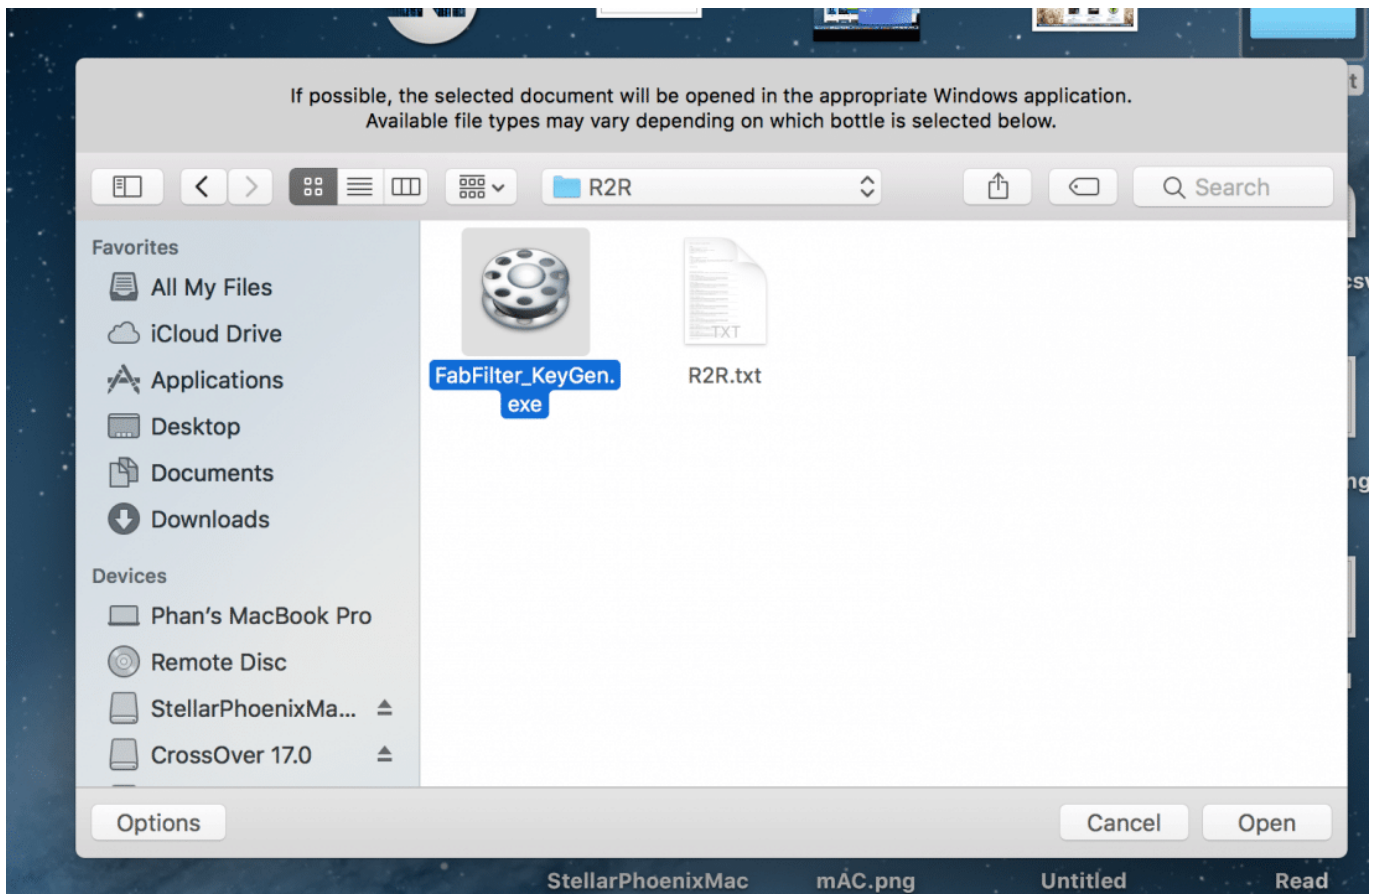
If possible, the selected document will be opened in the appropriate Windows application.
Available file types may vary depending on which bottle is selected below.

R2R

Search

Favorites
All My Files
iCloud Drive
Applications
Desktop
Documents
Downloads

Devices
Phan's MacBook Pro
Remote Disc
StellarPhoenixMa...
CrossOver 17.0

FabFilter_KeyGen.exe

TXT
R2R.txt

Options

Cancel

Open

StellarPhoenixMac

mAC.png

Untitled

Read